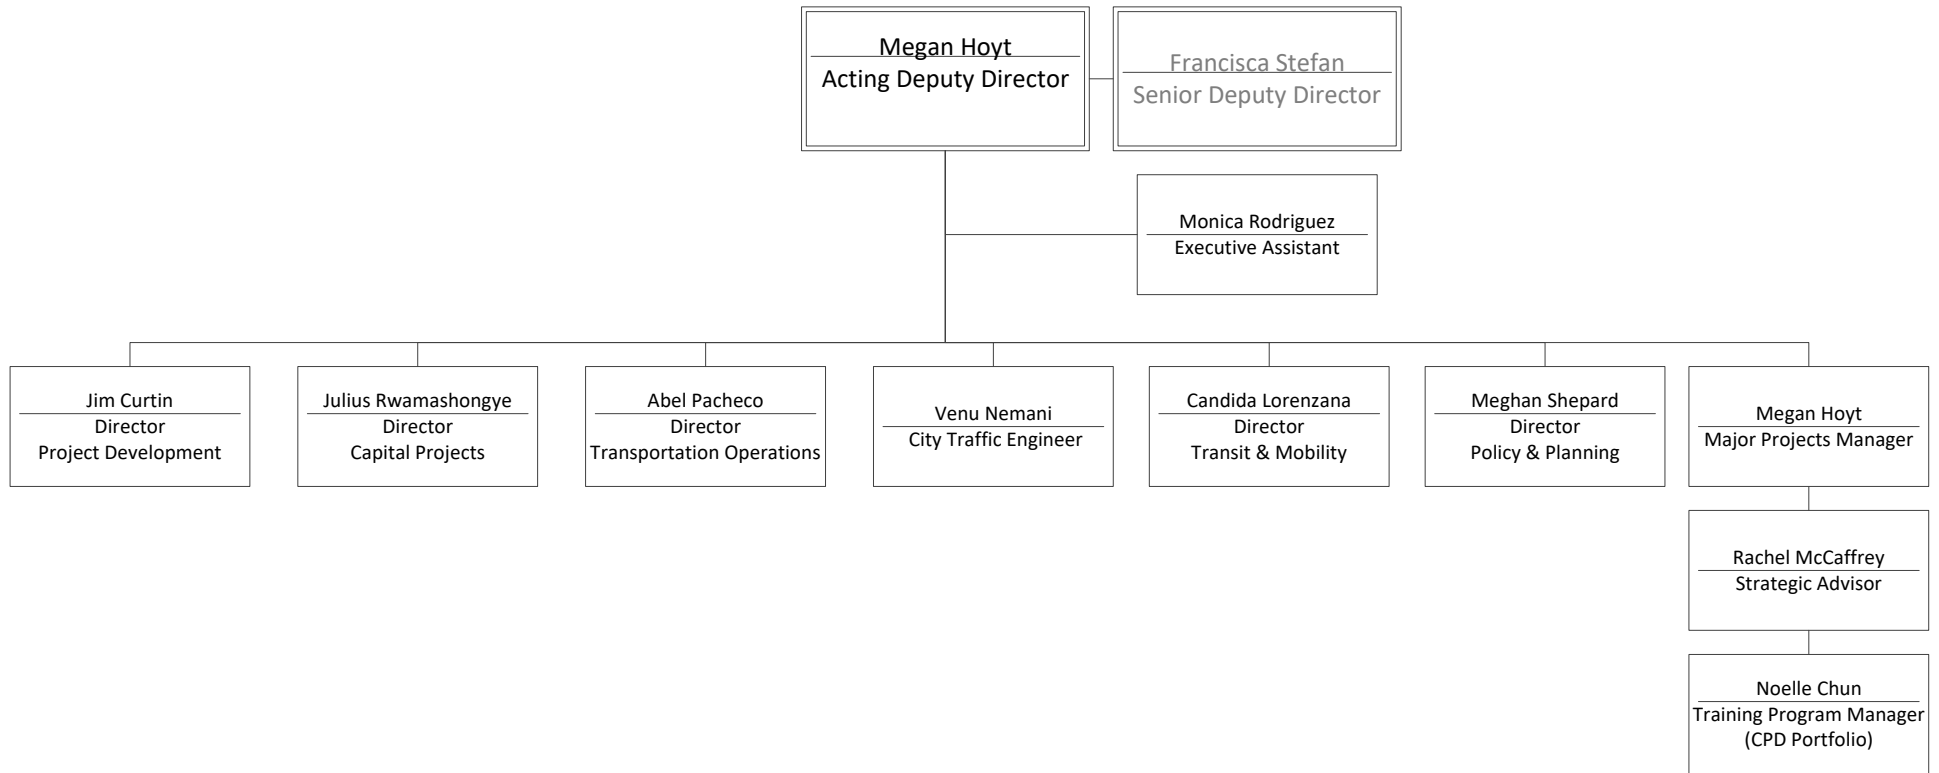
Megan Hoyt
Acting Deputy Director

Francisca Stefan
Senior Deputy Director

Monica Rodriguez
Executive Assistant

Jim Curtin
Director
Project Development

Julius Rwamashongye
Director
Capital Projects

Abel Pacheco
Director
Transportation Operations

Venu Nemani
City Traffic Engineer

Candida Lorenzana
Director
Transit & Mobility

Meghan Shepard
Director
Policy & Planning

Megan Hoyt
Major Projects Manager

Rachel McCaffrey
Strategic Advisor

Noelle Chun
Training Program Manager
(CPD Portfolio)